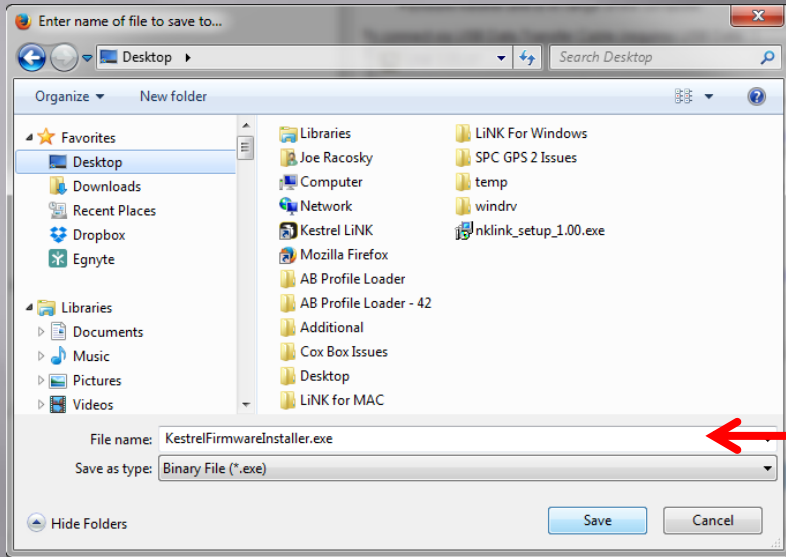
Enter name of file to save to...

Desktop ▸

Search Desktop

Organize ▾ New folder

Favorites
Desktop
Downloads
Recent Places
Dropbox
Egnyte

Libraries
Documents
Music
Pictures
Videos

Libraries
Joe Racosky
Computer
Network
Kestrel LiNK
Mozilla Firefox
AB Profile Loader
AB Profile Loader - 42
Additional
Cox Box Issues
Desktop
LiNK for MAC

LiNK For Windows
SPC GPS 2 Issues
temp
windrv
nklink_setup_1.00.exe

File name: KestrelFirmwareInstaller.exe
Save as type: Binary File (*.exe)

Hide Folders

Save
Cancel